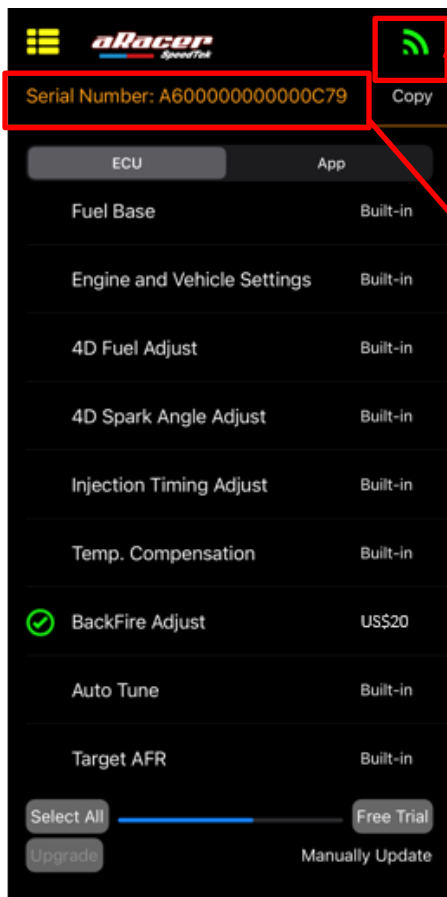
aRacer SpeedTek

Serial Number: A600000000000C79

Copy

ECU

App

Fuel Base Built-in

Engine and Vehicle Settings Built-in

4D Fuel Adjust Built-in

4D Spark Angle Adjust Built-in

Injection Timing Adjust Built-in

Temp. Compensation Built-in

BackFire Adjust US$20

Auto Tune Built-in

Target AFR Built-in

Select All

Free Trial

Upgrade

Manually Update